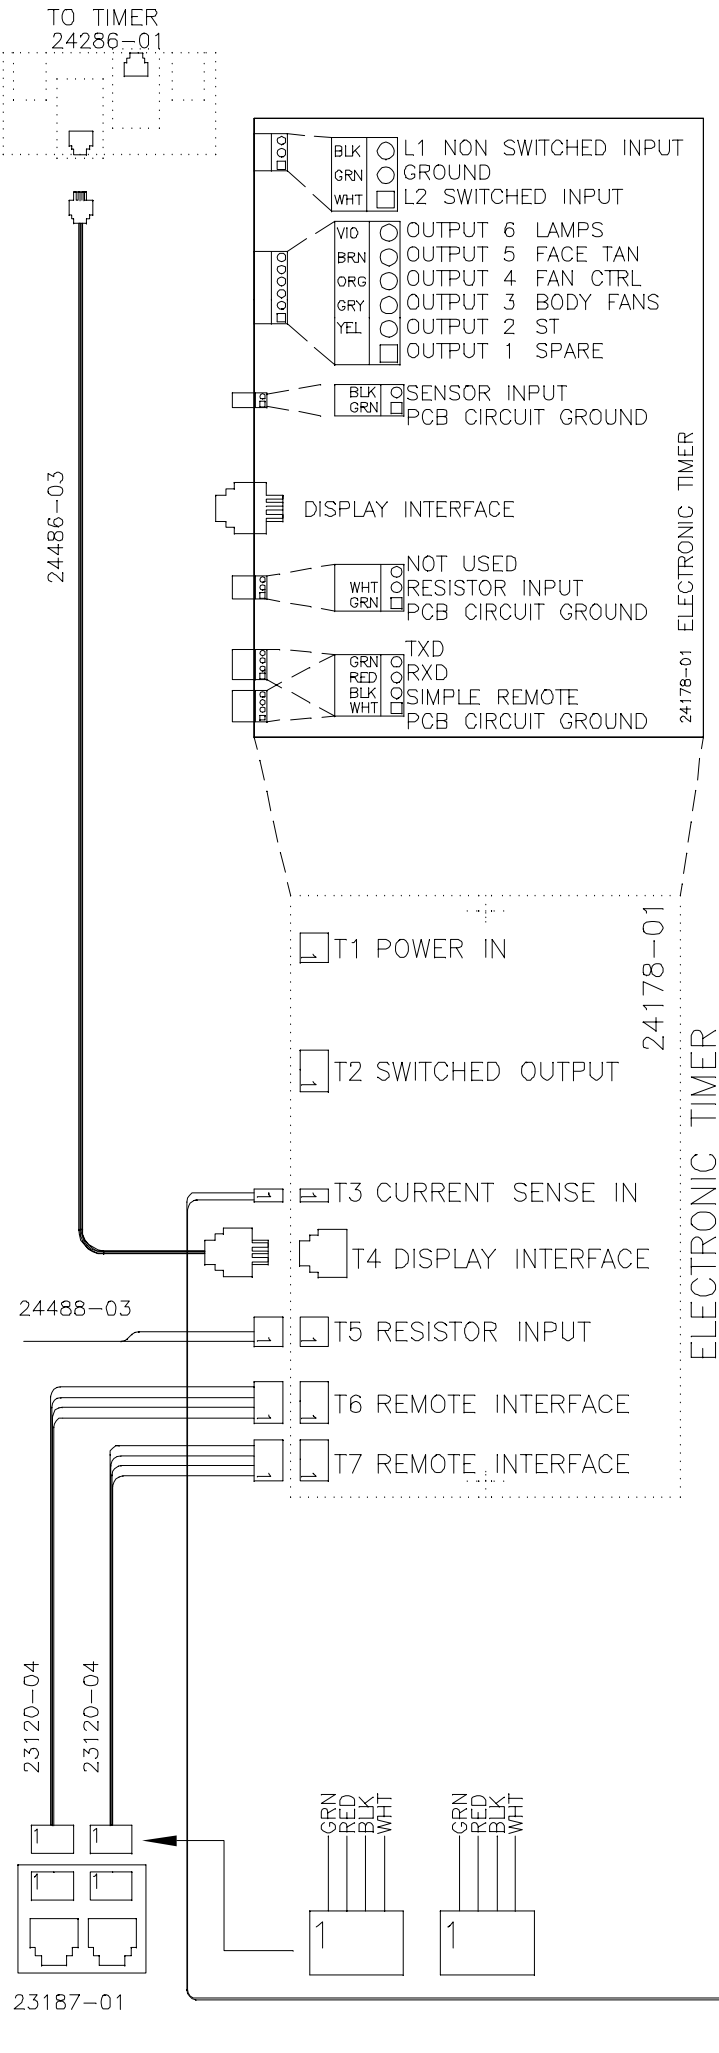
TO TIMER
24286–01

BLK GRN WHT
L1 NON SWITCHED INPUT
GROUND
L2 SWITCHED INPUT

VIO BRN ORG GRY YEL
OUTPUT 6 LAMPS
OUTPUT 5 FACE TAN
OUTPUT 4 FAN CTRL
OUTPUT 3 BODY FANS
OUTPUT 2 ST
OUTPUT 1 SPARE

BLK GRN
SENSOR INPUT
PCB CIRCUIT GROUND

DISPLAY INTERFACE

WHT GRN
NOT USED
RESISTOR INPUT
PCB CIRCUIT GROUND

GRN RED BLK WHT
TXD
RXD
SIMPLE REMOTE
PCB CIRCUIT GROUND

24178–01 ELECTRONIC TIMER

24486–03

T1 POWER IN
T2 SWITCHED OUTPUT
T3 CURRENT SENSE IN
T4 DISPLAY INTERFACE
24488–03
T5 RESISTOR INPUT
T6 REMOTE INTERFACE
T7 REMOTE INTERFACE

24178–01
ELECTRONIC TIMER

23120–04
23120–04

1 1
1 1

GRN RED BLK WHT
1
GRN RED BLK WHT
1

23187–01